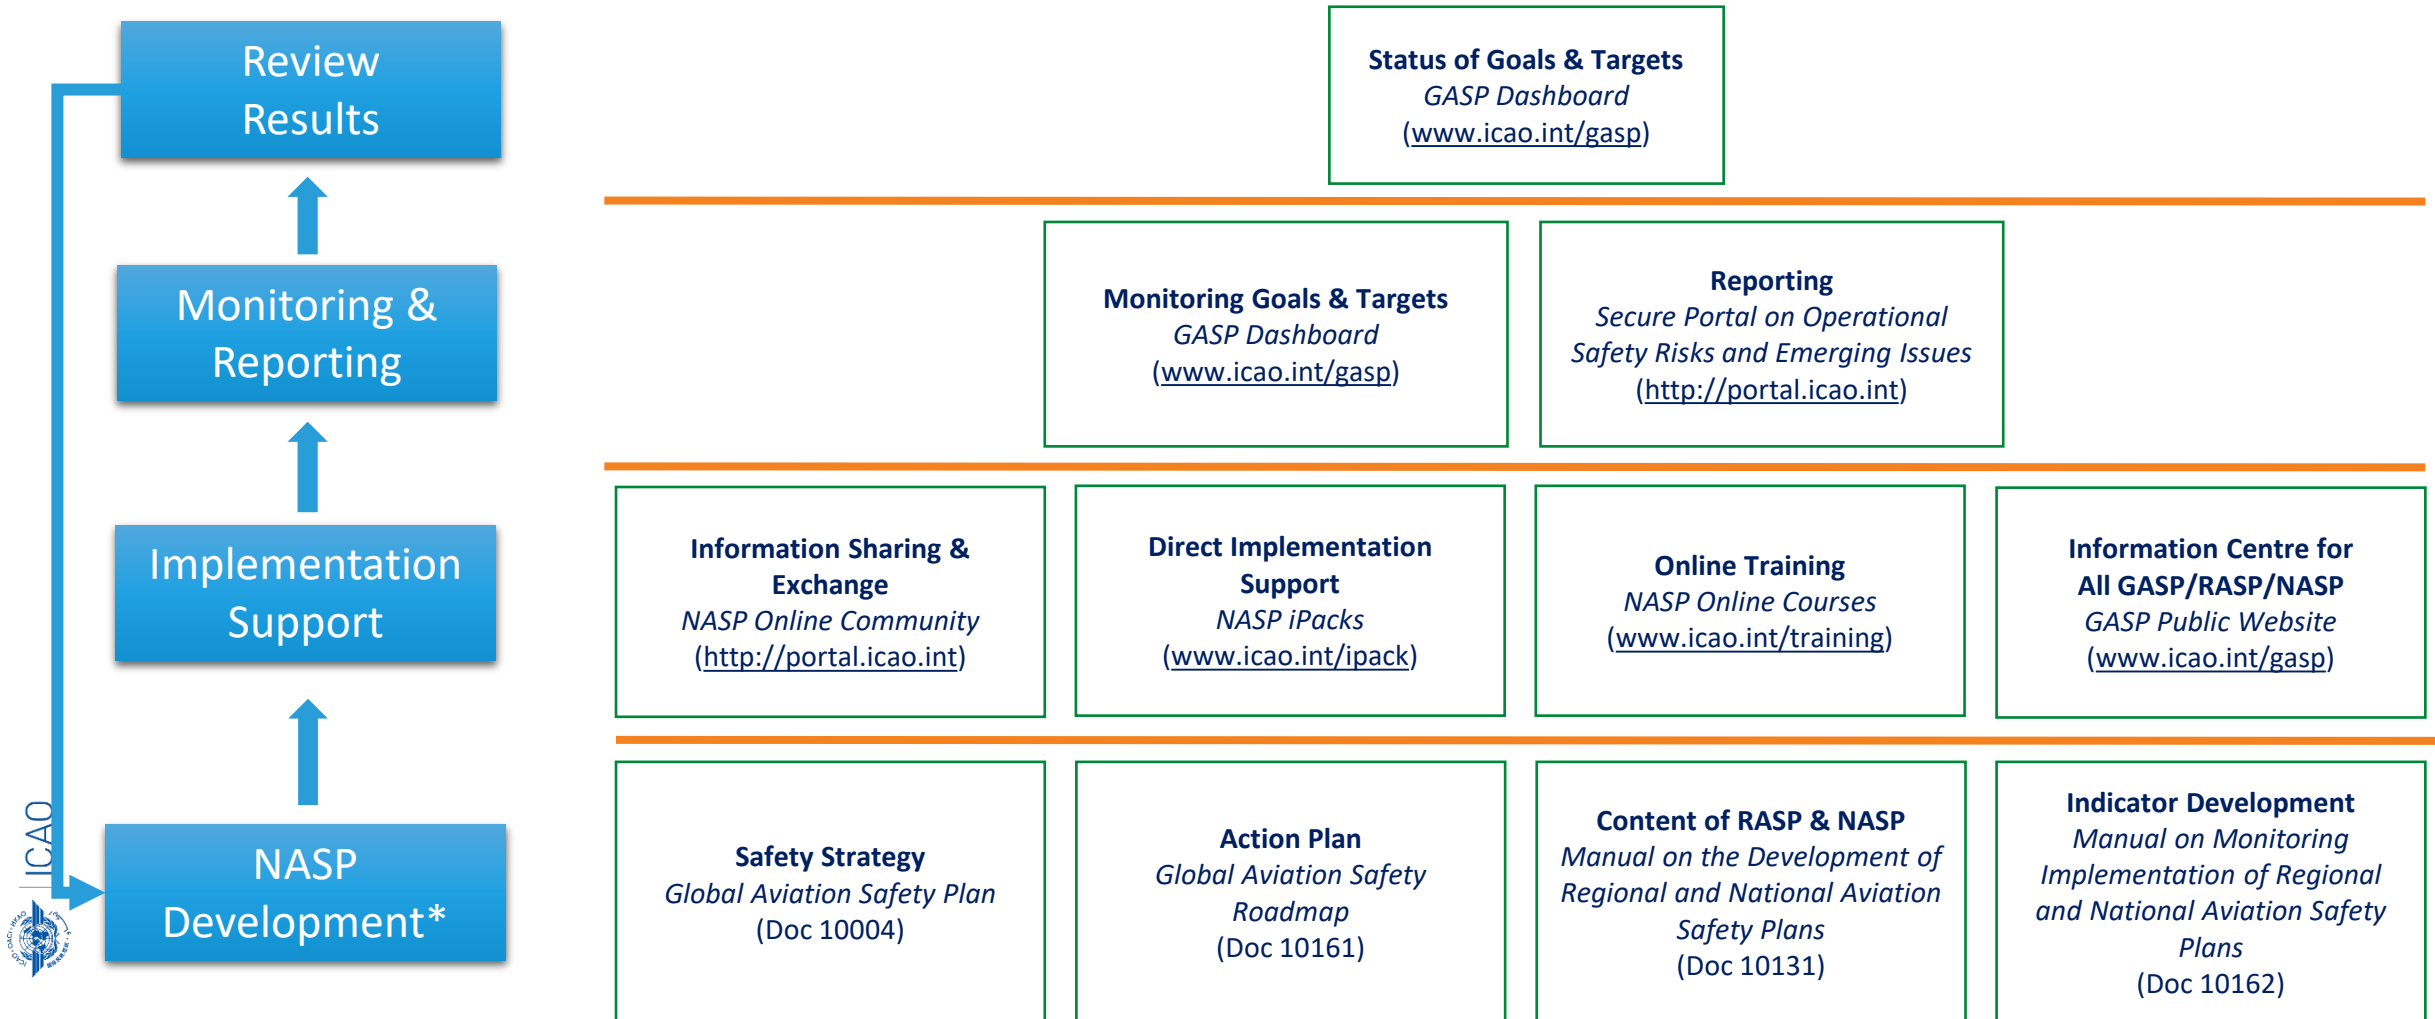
Review Results

Monitoring & Reporting

Implementation Support

NASP Development*

ICAO

Status of Goals & Targets
*GASP Dashboard*
(www.icao.int/gasp)

Monitoring Goals & Targets
*GASP Dashboard*
(www.icao.int/gasp)

Reporting
*Secure Portal on Operational Safety Risks and Emerging Issues*
(http://portal.icao.int)

Information Sharing & Exchange
*NASP Online Community*
(http://portal.icao.int)

Direct Implementation Support
*NASP iPacks*
(www.icao.int/ipack)

Online Training
*NASP Online Courses*
(www.icao.int/training)

Information Centre for All GASP/RASP/NASP
*GASP Public Website*
(www.icao.int/gasp)

Safety Strategy
*Global Aviation Safety Plan*
(Doc 10004)

Action Plan
*Global Aviation Safety Roadmap*
(Doc 10161)

Content of RASP & NASP
*Manual on the Development of Regional and National Aviation Safety Plans*
(Doc 10131)

Indicator Development
*Manual on Monitoring Implementation of Regional and National Aviation Safety Plans*
(Doc 10162)